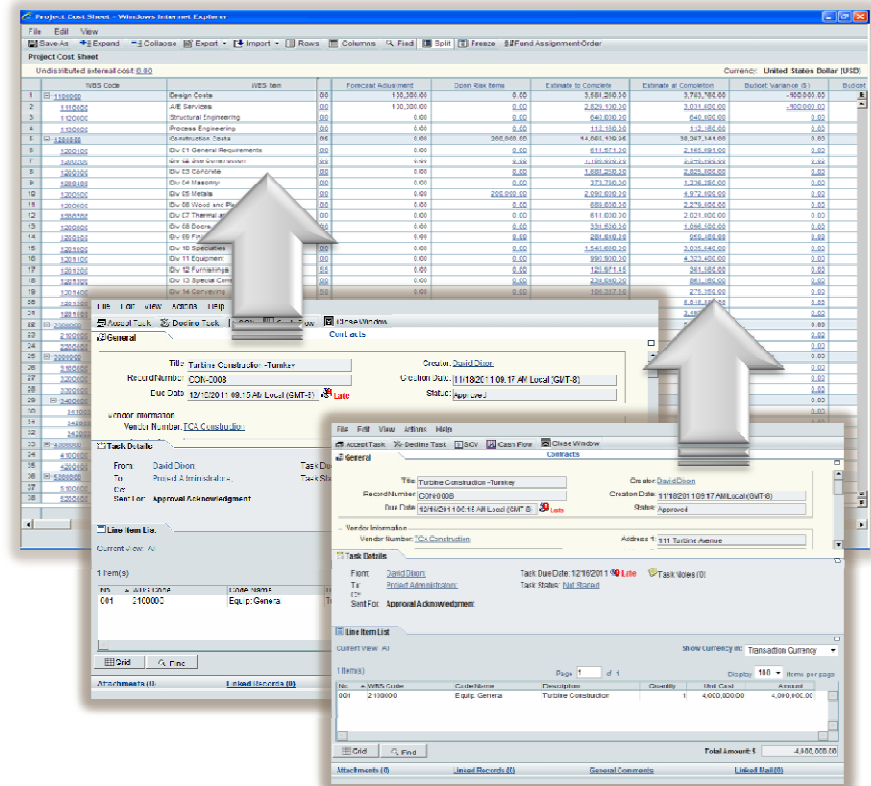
Project Cost Sheet - Windows Internet Explorer

File Edit View

Save As Expand Collapse Export Import Rows Columns Find Split Freeze Find Assignment Order

Project Cost Sheet

Undistributed internal cost: 0.00

Currency: United States Dollar (USD)

| | WBS Code | WBS Item | | Forecast Adjustment | Open Risk Items | Estimate to Complete | Estimate at Completion | Budget Variance ($) |
|---|---|---|---|---|---|---|---|---|
| 1 | 1100000 | Design Costs | 00 | 130,300.00 | 0.00 | 3,581,200.00 | 3,783,100.00 | -160,000.00 |
| 2 | 1110000 | A/E Services | 00 | 130,300.00 | 0.00 | 2,829,100.00 | 3,031,600.00 | -160,000.00 |
| 3 | 1120000 | Structural Engineering | 00 | 0.00 | 0.00 | 640,000.00 | 640,000.00 | 0.00 |
| 4 | 1130000 | Process Engineering | 00 | 0.00 | 0.00 | 112,100.00 | 112,100.00 | 0.00 |
| 5 | 1200000 | Construction Costs | 00 | | 200,000.00 | 34,601,400.00 | | 0.00 |
| 6 | 1201000 | Div 01 General Requirements | 00 | 0.00 | 0.00 | 611,571.20 | 2,165,081.00 | 0.00 |
| 7 | | | | | | | | |
| 8 | 1203000 | Div 03 Concrete | 00 | 0.00 | 0.00 | 1,881,208.00 | 2,825,858.00 | 0.00 |
| 9 | 1204000 | Div 04 Masonry | 00 | 0.00 | 0.00 | 371,730.00 | 1,336,180.00 | 0.00 |
| 10 | 1205000 | Div 05 Metals | 00 | 0.00 | 200,000.00 | 2,080,600.00 | 4,972,400.00 | 0.00 |
| 11 | 1206000 | Div 06 Wood and Pl | 00 | 0.00 | 0.00 | 680,606.56 | 2,578,858.00 | 0.00 |
| 12 | 1207000 | Div 07 Thermal an | 00 | 0.00 | 0.00 | 611,000.00 | 2,021,800.00 | 0.00 |
| 13 | 1208000 | Div 08 Doors | 00 | 0.00 | 0.00 | 331,636.00 | 1,068,100.00 | 0.00 |
| 14 | 1209000 | Div 09 Fin | 00 | 0.00 | 0.00 | 281,800.00 | 958,400.00 | 0.00 |
| 15 | 1210000 | Div 10 Specialties | 00 | 0.00 | 0.00 | 1,540,800.00 | 3,035,840.00 | 0.00 |
| 16 | 1211000 | Div 11 Equipment | 00 | 0.00 | 0.00 | 990,900.00 | 4,323,400.00 | 0.00 |
| 17 | 1212000 | Div 12 Furnishings | 00 | 0.00 | 0.00 | 121,571.15 | 361,085.00 | 0.00 |
| 18 | 1213000 | Div 13 Special Cons | 00 | 0.00 | 0.00 | 236,856.00 | 641,800.00 | 0.00 |
| 19 | 1214000 | Div 14 Conveying | 00 | 0.00 | 0.00 | 106,337.00 | 278,150.00 | 0.00 |

File Edit View Actions Help

Accept Task Decline Task Close Window

General

Contracts

Title: Turbine Construction -Turnkey
Creator: David Dixon
Record Number: CON-0008
Creation Date: 11/18/2011 09:17 AM Local (GMT-8)
Due Date: 12/16/2011 09:15 AM Local (GMT-8) Late
Status: Approved

Vendor Information
Vendor Number: TCA Construction

Task Details

From: David Dixon
To: Project Administrative
Cc:
Sent For: Approval Acknowledgment

Line Item List

Current View: All

1 item(s)

| No. | WBS Code | Code Name |
|---|---|---|
| 001 | 2100000 | Equip. Genera |

Grid Find

Attachments (0) Linked Records (0)

File Edit View Actions Help

Accept Task Decline Task SOV Cash Flow Close Window

General

Contracts

Title: Turbine Construction -Turnkey
Creator: David Dixon
Record Number: CON-0008
Creation Date: 11/18/2011 09:17 AM Local (GMT-8)
Due Date: 12/16/2011 09:15 AM Local (GMT-8) Late
Status: Approved

Vendor Information
Vendor Number: TCA Construction
Address 1: 511 Turbine Avenue

Task Details

From: David Dixon
Task Due Date: 12/16/2011 Late
Task Notes (0)
To: Project Administrator
Task Status: Not Started
Cc:
Sent For: Approval Acknowledgment

Line Item List

Current View: All
Show Currency in: Transaction Currency

1 item(s)
Page 1 of 1
Display 100 items per page

| No. | WBS Code | Code Name | Description | Quantity | Unit Cost | Amount |
|---|---|---|---|---|---|---|
| 001 | 2100000 | Equip. General | Turbine Construction | 1 | 4,000,000.00 | 4,000,000.00 |

Grid Find

Total Amount: $ 4,000,000.00

Attachments (0) Linked Records (0) General Comments Linked Mail (0)